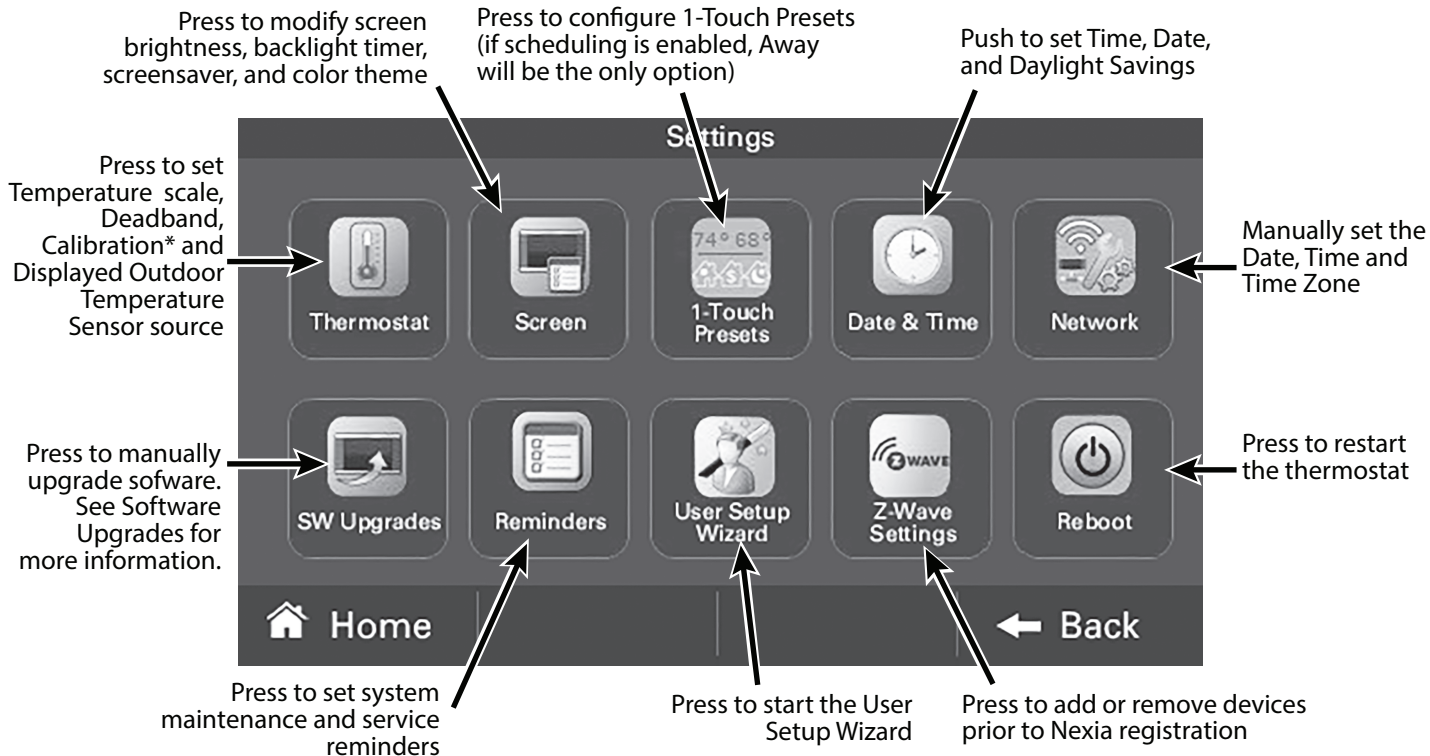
Press to modify screen brightness, backlight timer, screensaver, and color theme

Press to configure 1-Touch Presets (if scheduling is enabled, Away will be the only option)

Push to set Time, Date, and Daylight Savings

Settings

Press to set Temperature scale, Deadband, Calibration* and Displayed Outdoor Temperature Sensor source

Thermostat

Screen

74° 68°

1-Touch Presets

Date & Time

Network

Manually set the Date, Time and Time Zone

Press to manually upgrade sofware. See Software Upgrades for more information.

SW Upgrades

Reminders

User Setup Wizard

Z-WAVE

Z-Wave Settings

Reboot

Press to restart the thermostat

Home

Back

Press to set system maintenance and service reminders

Press to start the User Setup Wizard

Press to add or remove devices prior to Nexia registration